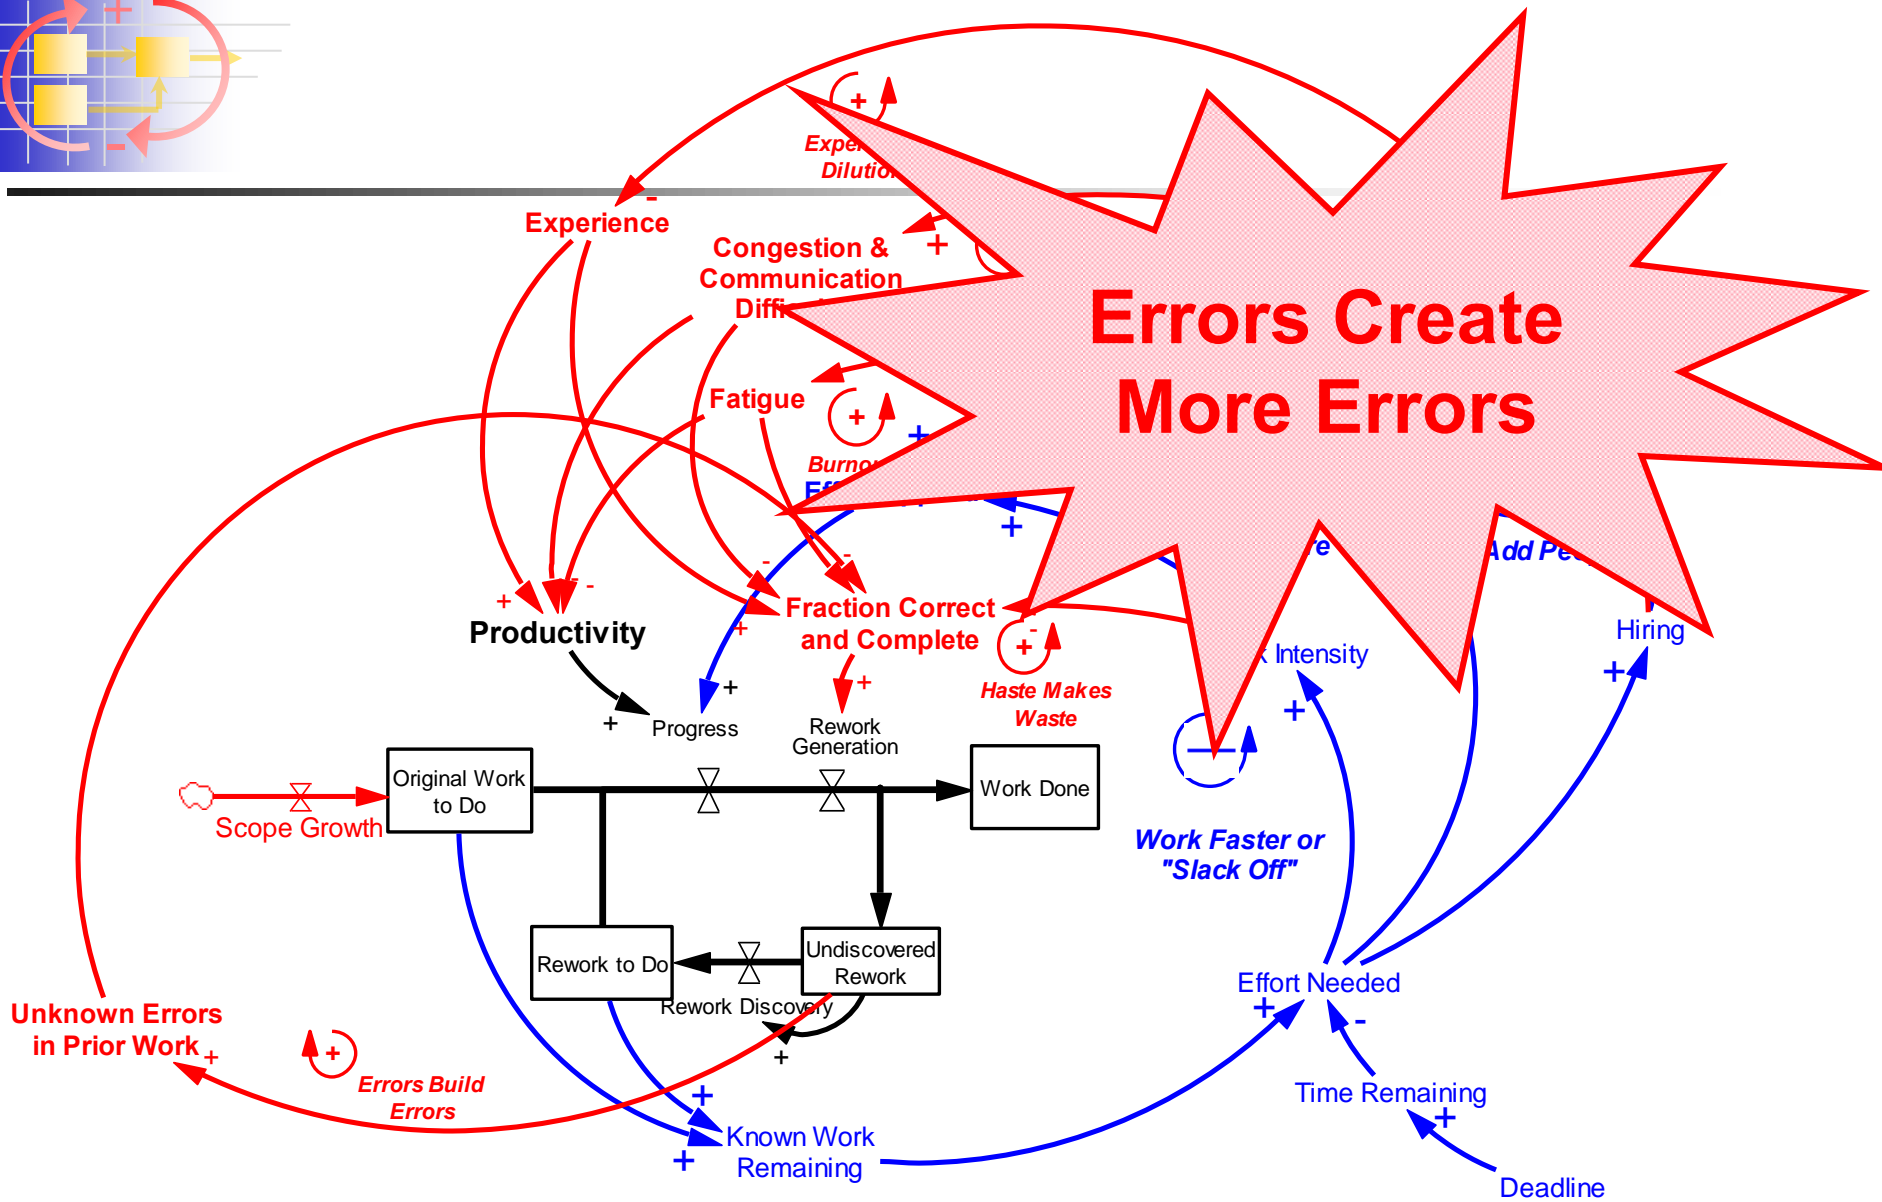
+
-
+
Exper
Dilution
-
Experience
Congestion & Communication Diffi
+
Errors Create More Errors
Fatigue
+
Burno
Eff
+
+
re
Add Pe
-
-
+
-
-
+
Productivity
Fraction Correct and Complete
+
+
-
Haste Makes Waste
k Intensity
Hiring
+
+
+
Progress
+
Rework Generation
Original Work to Do
Work Done
Scope Growth
Work Faster or "Slack Off"
Rework to Do
Undiscovered Rework
Rework Discovery
+
Effort Needed
+
-
Unknown Errors in Prior Work
+
+
Errors Build Errors
+
Known Work Remaining
+
Time Remaining
+
Deadline